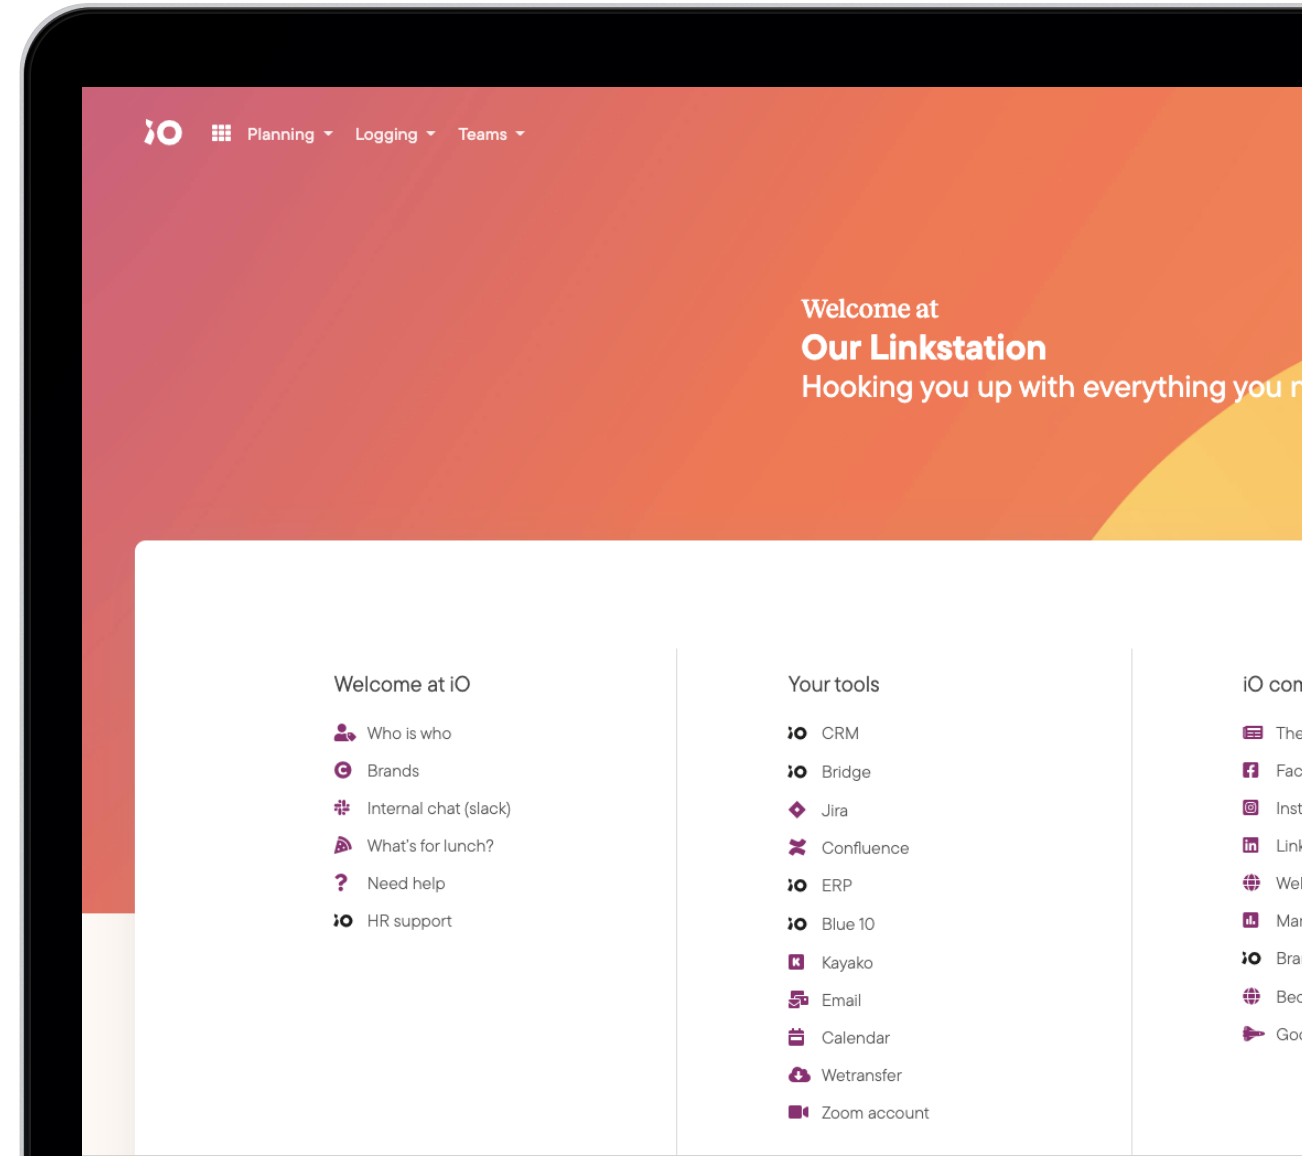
iO Planning Logging Teams

Welcome at
Our Linkstation
Hooking you up with everything you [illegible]

Welcome at iO
Who is who
Brands
Internal chat (slack)
What's for lunch?
Need help
HR support

Your tools
CRM
Bridge
Jira
Confluence
ERP
Blue 10
Kayako
Email
Calendar
Wetransfer
Zoom account

iO con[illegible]
The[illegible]
Fac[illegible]
Inst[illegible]
Link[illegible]
Wel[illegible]
Mar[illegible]
Bra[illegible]
Bec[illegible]
Goo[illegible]